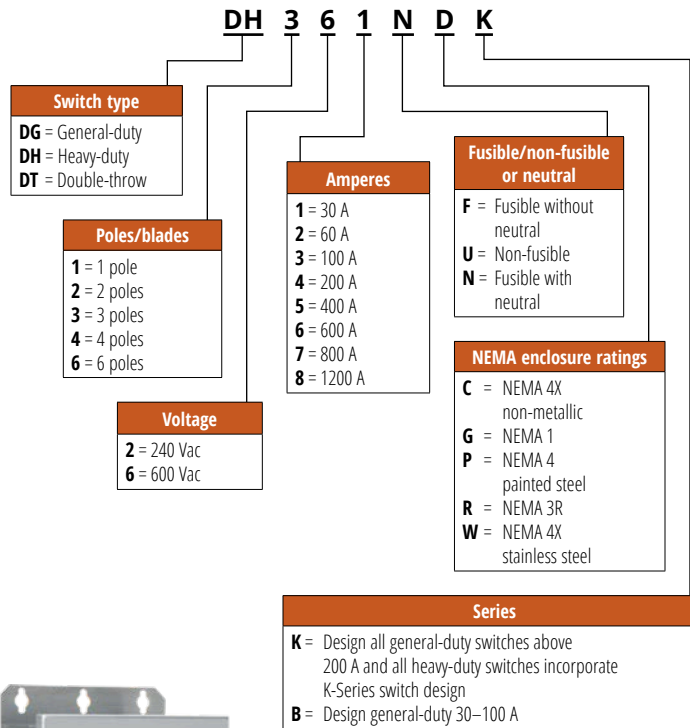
DH 3 6 1 N D K

Switch type
DG = General-duty
DH = Heavy-duty
DT = Double-throw

Poles/blades
1 = 1 pole
2 = 2 poles
3 = 3 poles
4 = 4 poles
6 = 6 poles

Voltage
2 = 240 Vac
6 = 600 Vac

Amperes
1 = 30 A
2 = 60 A
3 = 100 A
4 = 200 A
5 = 400 A
6 = 600 A
7 = 800 A
8 = 1200 A

Fusible/non-fusible or neutral
F = Fusible without neutral
U = Non-fusible
N = Fusible with neutral

NEMA enclosure ratings
C = NEMA 4X non-metallic
G = NEMA 1
P = NEMA 4 painted steel
R = NEMA 3R
W = NEMA 4X stainless steel

Series
K = Design all general-duty switches above 200 A and all heavy-duty switches incorporate K-Series switch design
B = Design general-duty 30–100 A